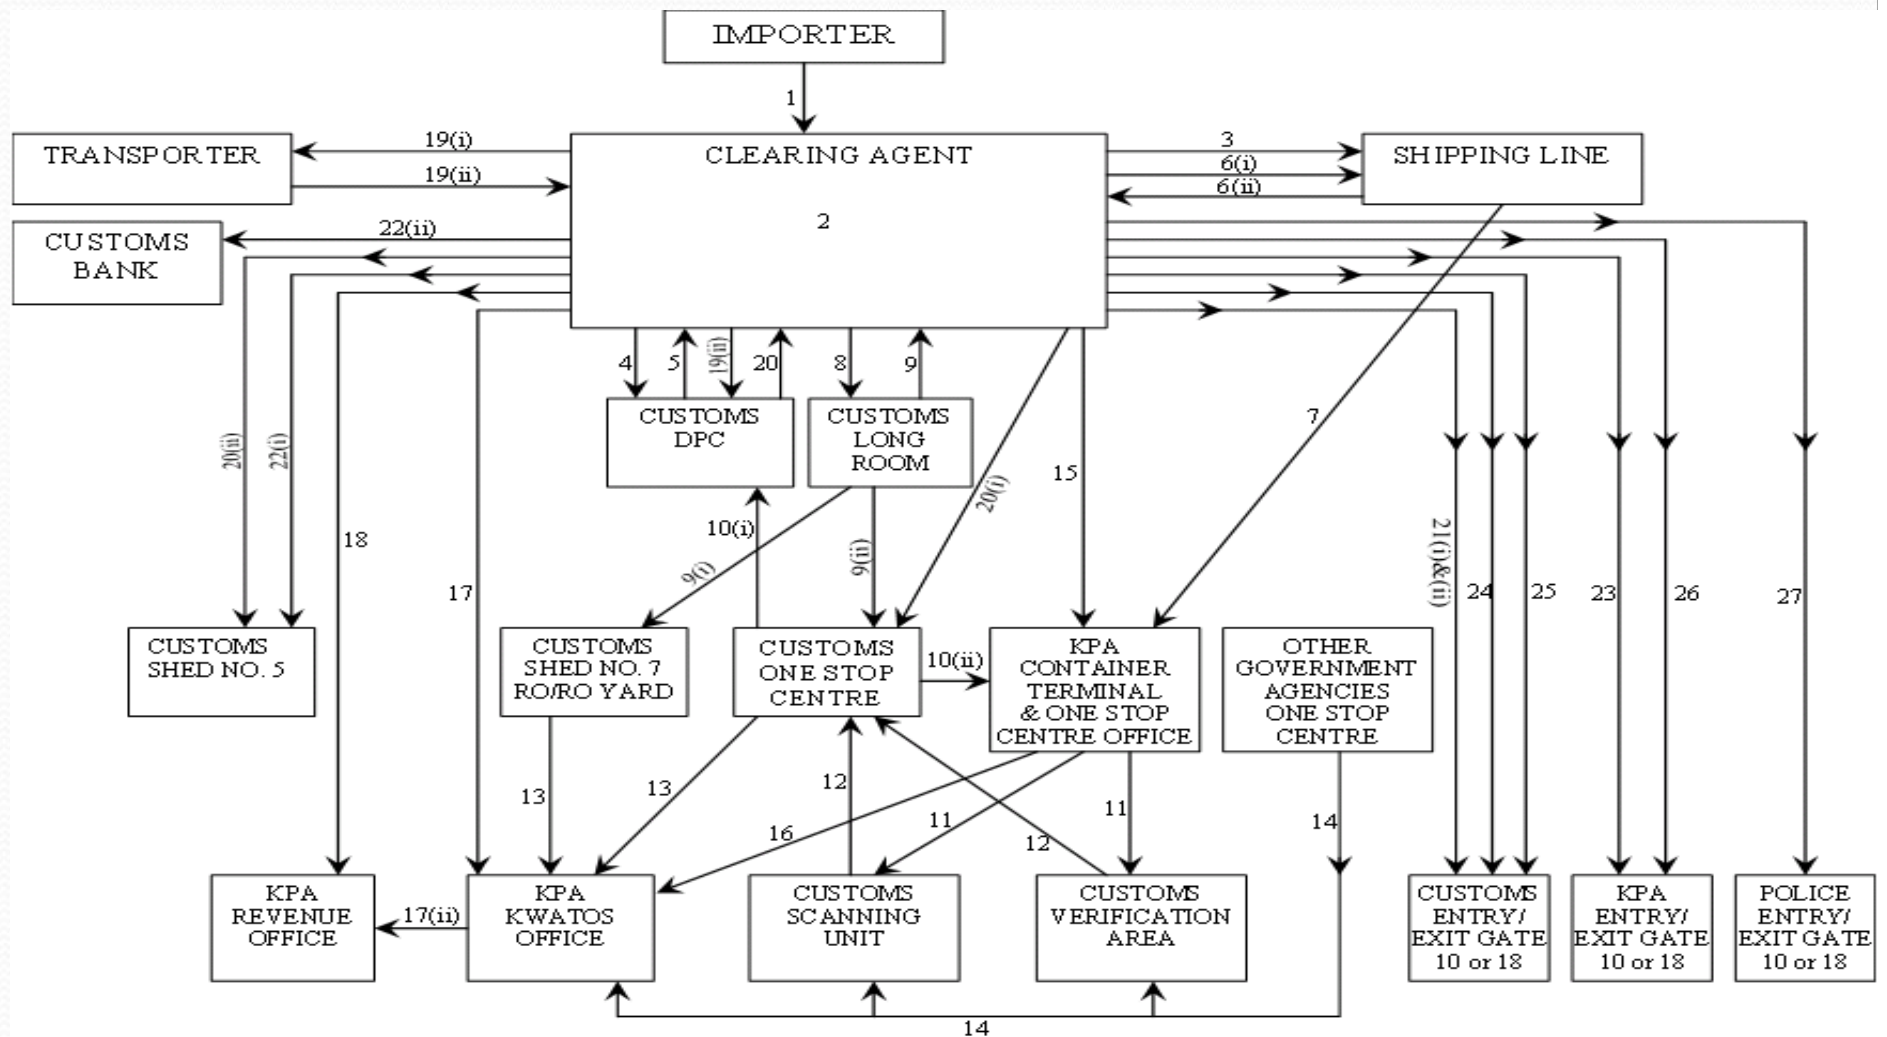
IMPORTER

1

TRANSPORTER

19(i)

19(ii)

CLEARING AGENT

2

3

6(i)

6(ii)

SHIPPING LINE

CUSTOMS BANK

22(ii)

4

5

19(ii)

20

8

9

CUSTOMS DPC

CUSTOMS LONG ROOM

20(ii)

22(i)

18

17

10(i)

9(i)

9(ii)

20(i)

15

7

21(i)&(ii)

24

25

23

26

27

CUSTOMS SHED NO. 5

CUSTOMS SHED NO. 7 RO/RO YARD

CUSTOMS ONE STOP CENTRE

10(ii)

KPA CONTAINER TERMINAL & ONE STOP CENTRE OFFICE

OTHER GOVERNMENT AGENCIES ONE STOP CENTRE

13

13

12

16

11

12

11

14

KPA REVENUE OFFICE

17(ii)

KPA KWATOS OFFICE

CUSTOMS SCANNING UNIT

CUSTOMS VERIFICATION AREA

CUSTOMS ENTRY/ EXIT GATE 10 or 18

KPA ENTRY/ EXIT GATE 10 or 18

POLICE ENTRY/ EXIT GATE 10 or 18

14